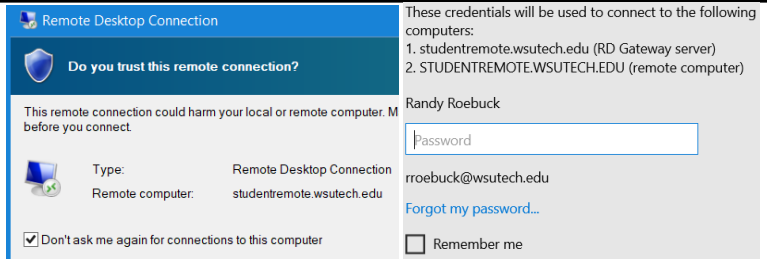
Remote Desktop Connection

Do you trust this remote connection?

This remote connection could harm your local or remote computer. M before you connect.

Type: Remote Desktop Connection
Remote computer: studentremote.wsutech.edu

Don't ask me again for connections to this computer

These credentials will be used to connect to the following computers:
1. studentremote.wsutech.edu (RD Gateway server)
2. STUDENTREMOTE.WSUTECH.EDU (remote computer)

Randy Roebuck

Password

rroebuck@wsutech.edu

Forgot my password...

Remember me